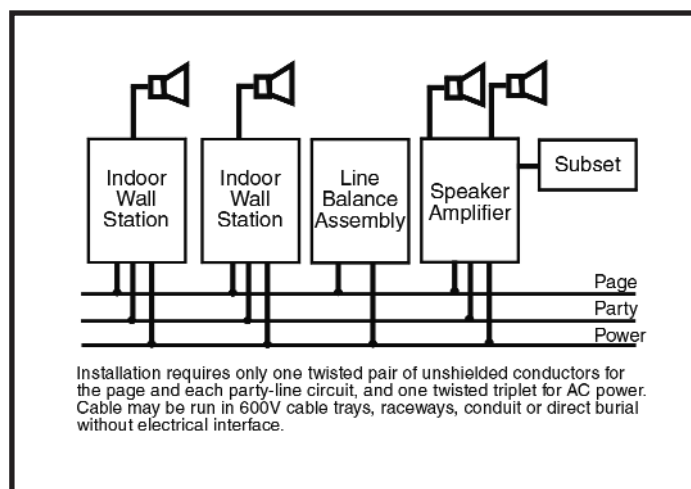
Indoor Wall Station

Indoor Wall Station

Line Balance Assembly

Speaker Amplifier

Subset

Page

Party

Power

Installation requires only one twisted pair of unshielded conductors for the page and each party-line circuit, and one twisted triplet for AC power. Cable may be run in 600V cable trays, raceways, conduit or direct burial without electrical interface.